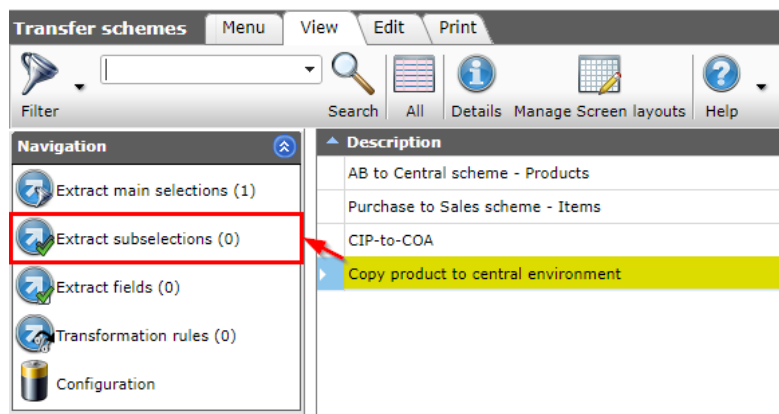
Transfer schemes Menu View Edit Print

Filter

Search All Details Manage Screen layouts Help

Navigation

Extract main selections (1)

Extract subselections (0)

Extract fields (0)

Transformation rules (0)

Configuration

Description

AB to Central scheme - Products

Purchase to Sales scheme - Items

CIP-to-COA

Copy product to central environment